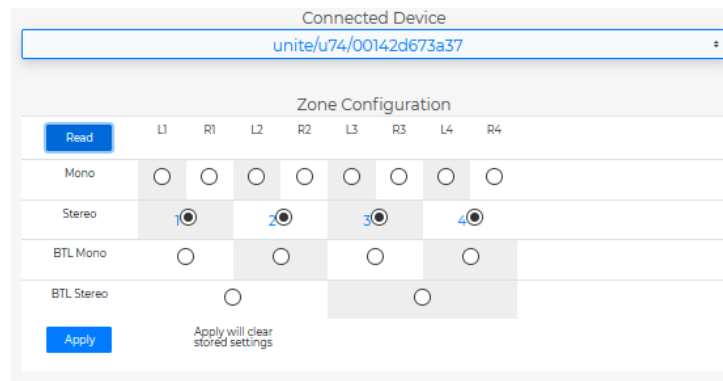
Connected Device

unite/u74/00142d673a37

Zone Configuration

| Read | L1 | R1 | L2 | R2 | L3 | R3 | L4 | R4 |
|---|---|---|---|---|---|---|---|---|
| Mono | | | | | | | | |
| Stereo | 1 | | 2 | | 3 | | 4 | |
| BTL Mono | | | | | | | | |
| BTL Stereo | | | | | | | | |

Apply

Apply will clear stored settings